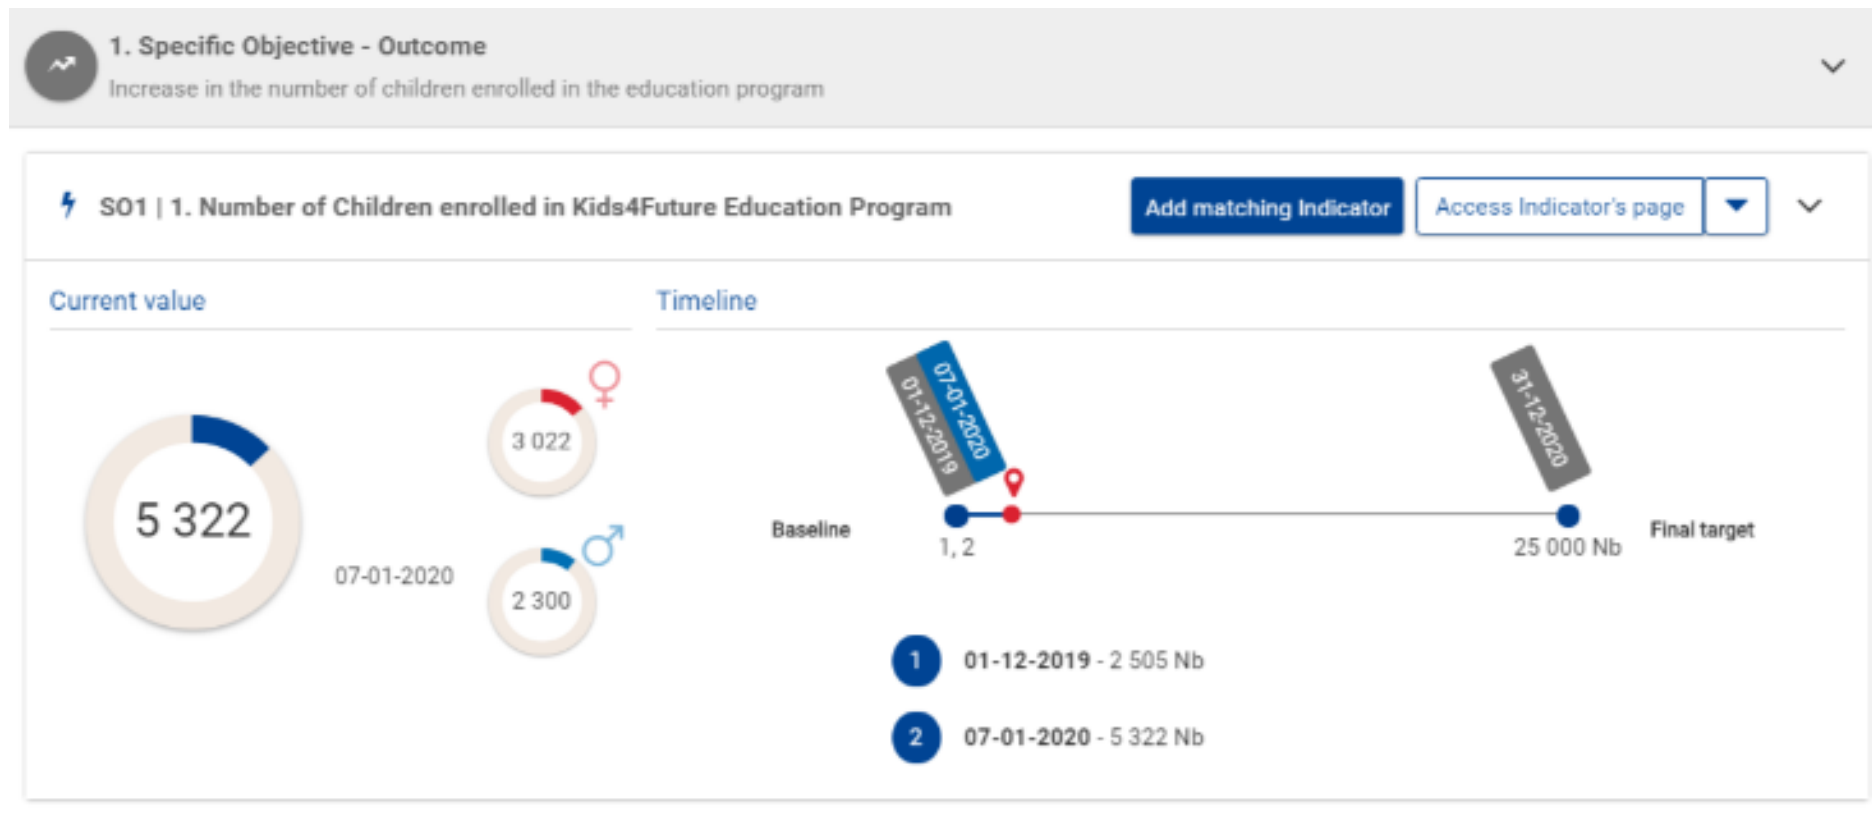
1. Specific Objective - Outcome
Increase in the number of children enrolled in the education program

SO1 | 1. Number of Children enrolled in Kids4Future Education Program

Add matching Indicator

Access Indicator's page

Current value

5 322

07-01-2020

3 022

2 300

Timeline

01-12-2019

07-01-2020

31-12-2020

Baseline

1, 2

25 000 Nb

Final target

1 01-12-2019 - 2 505 Nb

2 07-01-2020 - 5 322 Nb